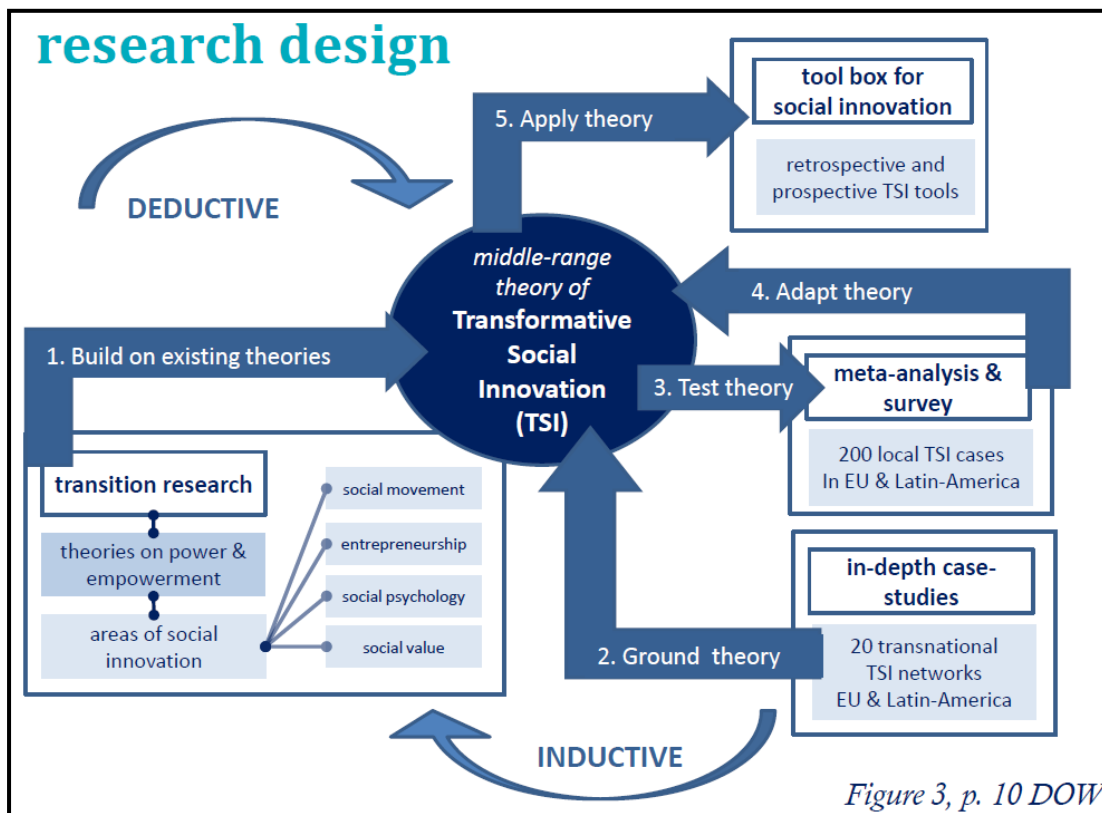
research design

DEDUCTIVE

5. Apply theory

tool box for social innovation

retrospective and prospective TSI tools

middle-range theory of Transformative Social Innovation (TSI)

4. Adapt theory

1. Build on existing theories

3. Test theory

meta-analysis & survey

200 local TSI cases In EU & Latin-America

transition research

theories on power & empowerment

areas of social innovation

social movement

entrepreneurship

social psychology

social value

in-depth case-studies

20 transnational TSI networks EU & Latin-America

2. Ground theory

INDUCTIVE

Figure 3, p. 10 DOW